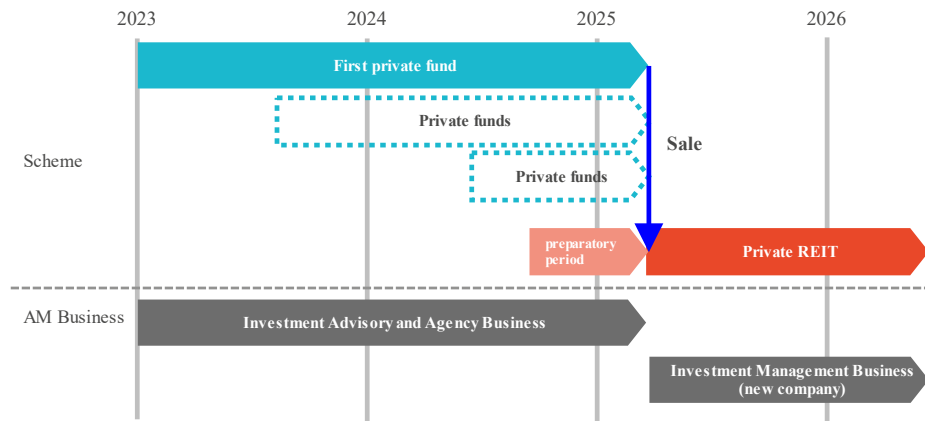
2023
2024
2025
2026

Scheme

First private fund

Private funds

Private funds

Sale

preparatory period

Private REIT

AM Business

Investment Advisory and Agency Business

Investment Management Business (new company)